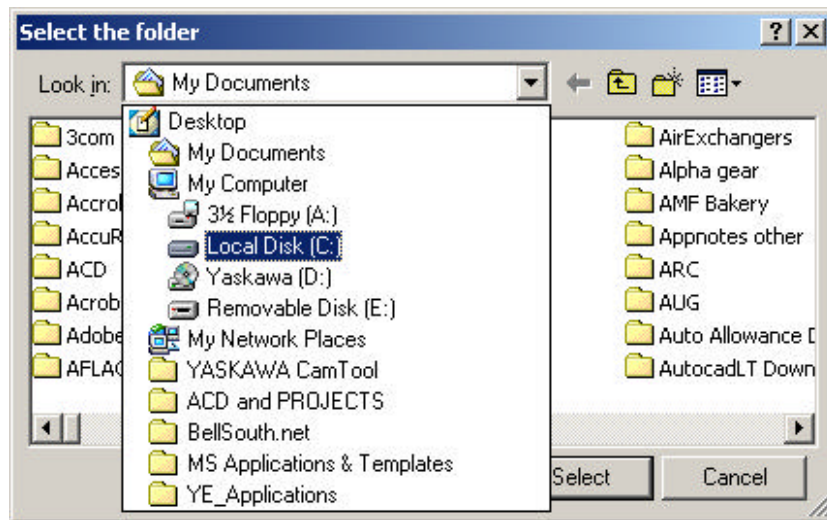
Select the folder

? X

Look in: My Documents

Desktop
My Documents
My Computer
3½ Floppy (A:)
Local Disk (C:)
Yaskawa (D:)
Removable Disk (E:)
My Network Places
YASKAWA CamTool
ACD and PROJECTS
BellSouth.net
MS Applications & Templates
YE_Applications

3com
Acces
Accrol
AccuR
ACD
Acrob
Adobe
AFLAC

AirExchangers
Alpha gear
AMF Bakery
Appnotes other
ARC
AUG
Auto Allowance D
AutocadLT Down

Select

Cancel